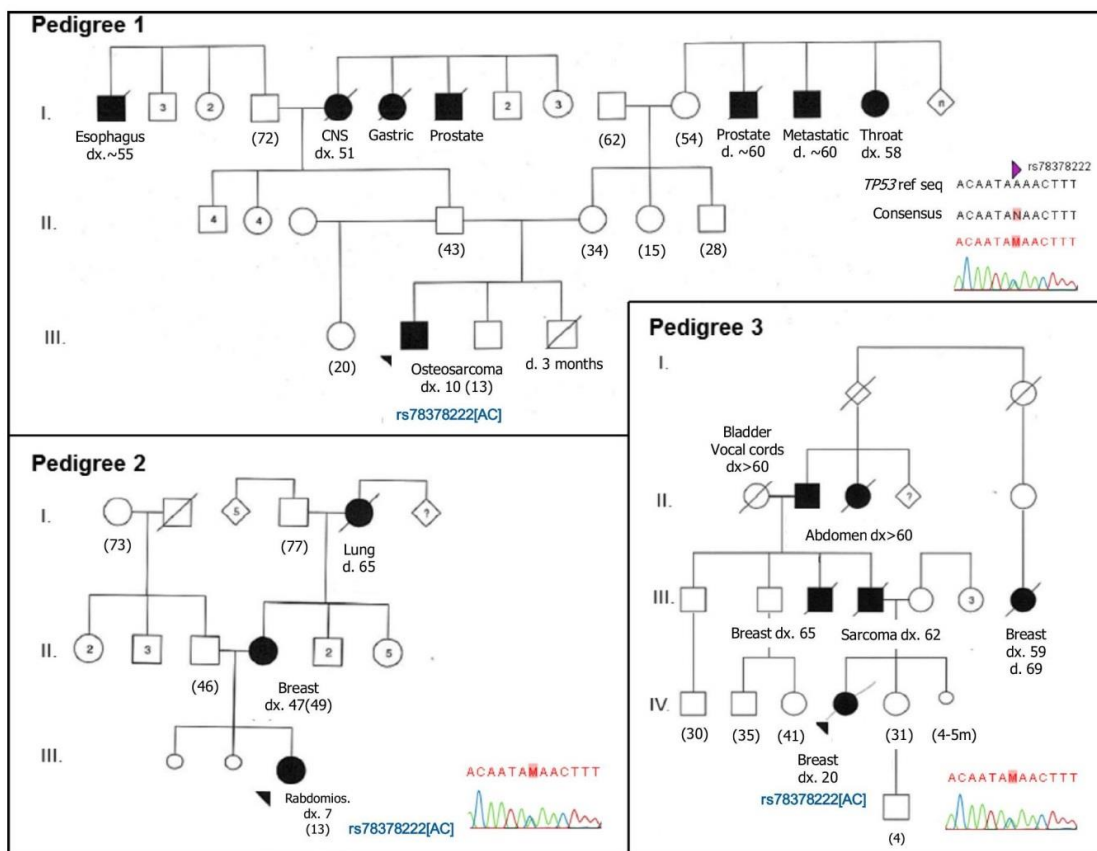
Pedigree 1

I.

3

2

2

3

n

Esophagus dx.~55

(72)

CNS dx. 51

Gastric

Prostate

(62)

(54)

Prostate d. ~60

Metastatic d. ~60

Throat dx. 58

rs78378222

*TP53* ref seq ACAATAAAACTTT

Consensus ACAATANAACTTT

ACAATAMAACTTT

II.

4

4

(43)

(34)

(15)

(28)

III.

(20)

Osteosarcoma dx. 10 (13)

d. 3 months

rs78378222[AC]

Pedigree 2

I.

5

?

(73)

(77)

Lung d. 65

II.

2

3

2

5

(46)

Breast dx. 47(49)

III.

Rabdomios. dx. 7 (13)

ACAATAMAACTTT

rs78378222[AC]

Pedigree 3

I.

II.

Bladder Vocal cords dx>60

?

Abdomen dx>60

III.

3

Breast dx. 65

Sarcoma dx. 62

Breast dx. 59 d. 69

IV.

(30)

(35)

(41)

(31)

(4-5m)

Breast dx. 20

rs78378222[AC]

(4)

ACAATAMAACTTT